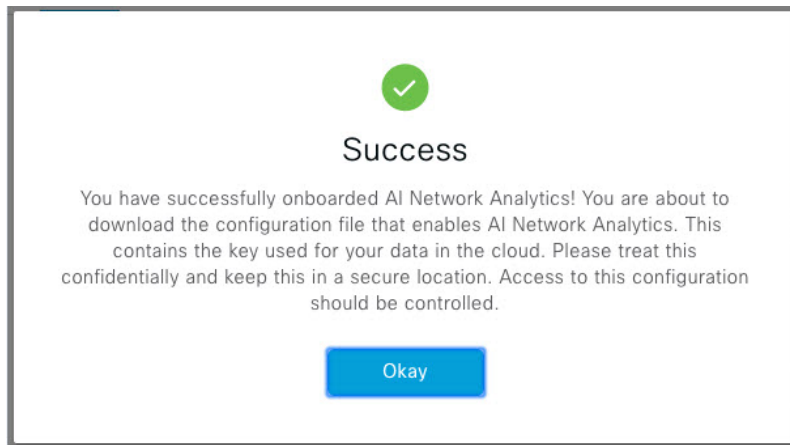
Success

You have successfully onboarded AI Network Analytics! You are about to download the configuration file that enables AI Network Analytics. This contains the key used for your data in the cloud. Please treat this confidentially and keep this in a secure location. Access to this configuration should be controlled.

Okay